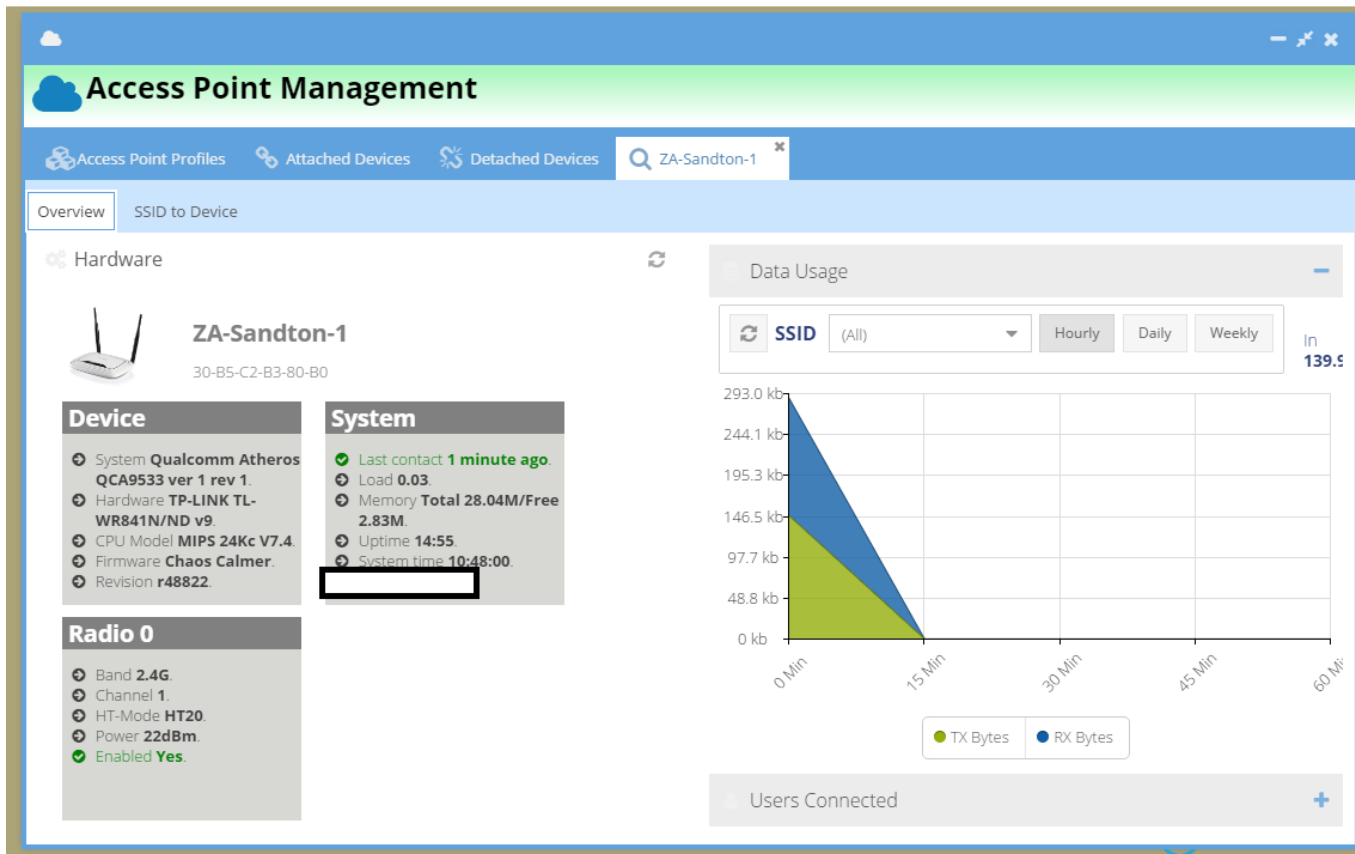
Access Point Management

Access Point Profiles | Attached Devices | Detached Devices | ZA-Sandton-1

Overview | SSID to Device

Hardware

ZA-Sandton-1

30-B5-C2-B3-80-B0

Device

System Qualcomm Atheros QCA9533 ver 1 rev 1.
Hardware TP-LINK TL-WR841N/ND v9.
CPU Model MIPS 24Kc V7.4.
Firmware Chaos Calmer.
Revision r48822.

System

Last contact 1 minute ago.
Load 0.03.
Memory Total 28.04M/Free 2.83M.
Uptime 14:55.
System time 10:48:00.

Radio 0

Band 2.4G.
Channel 1.
HT-Mode HT20.
Power 22dBm.
Enabled Yes.

Data Usage

SSID (All) Hourly Daily Weekly

In 139.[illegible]

293.0 kb
244.1 kb
195.3 kb
146.5 kb
97.7 kb
48.8 kb
0 kb

0 Min 15 Min 30 Min 45 Min 60 M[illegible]

TX Bytes RX Bytes

Users Connected